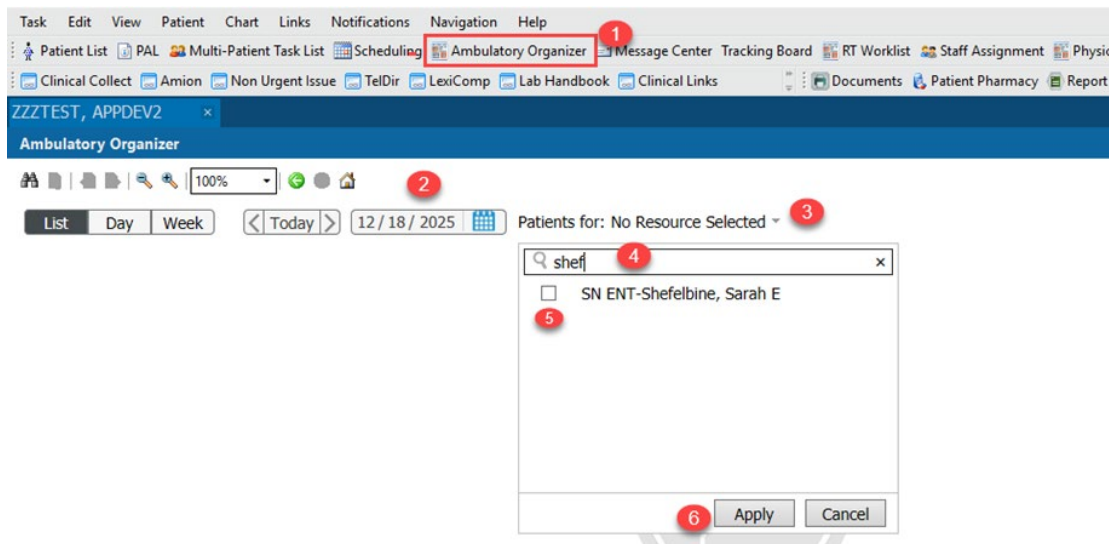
Task Edit View Patient Chart Links Notifications Navigation Help

Patient List PAL Multi-Patient Task List Scheduling Ambulatory Organizer 1 Message Center Tracking Board RT Worklist Staff Assignment Physic

Clinical Collect Amion Non Urgent Issue TelDir LexiComp Lab Handbook Clinical Links Documents Patient Pharmacy Report

ZZZTEST, APPDEV2 ×

Ambulatory Organizer

100% 2

List Day Week < Today > 12 / 18 / 2025 Patients for: No Resource Selected 3

shef 4 ×

SN ENT-Shefelbine, Sarah E

5

6 Apply Cancel